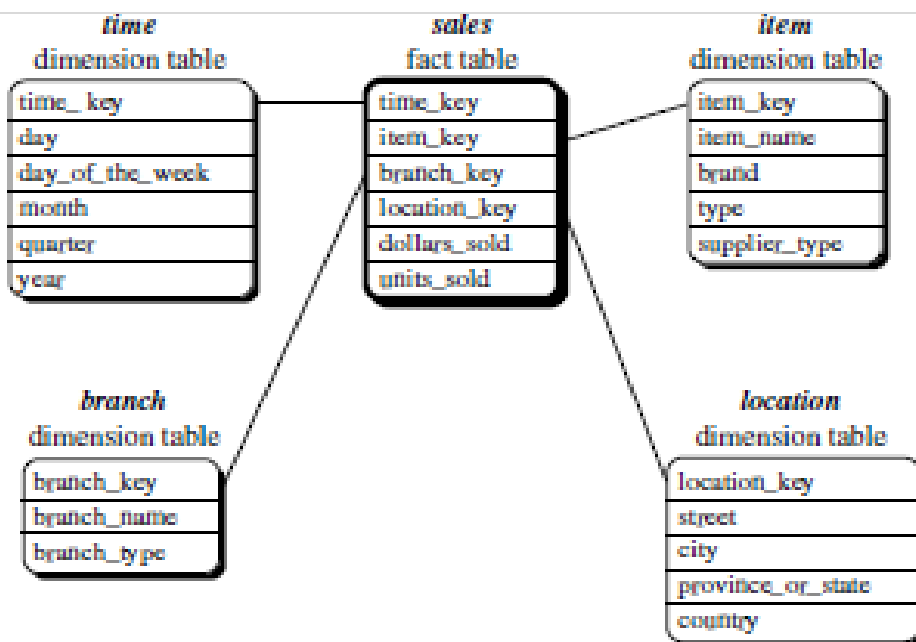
*time*
dimension table

time_ key
day
day_of_the_week
month
quarter
year

*sales*
fact table

time_key
item_key
branch_key
location_key
dollars_sold
units_sold

*item*
dimension table

item_key
item_name
brand
type
supplier_type

*branch*
dimension table

branch_key
branch_name
branch_type

*location*
dimension table

location_key
street
city
province_or_state
country